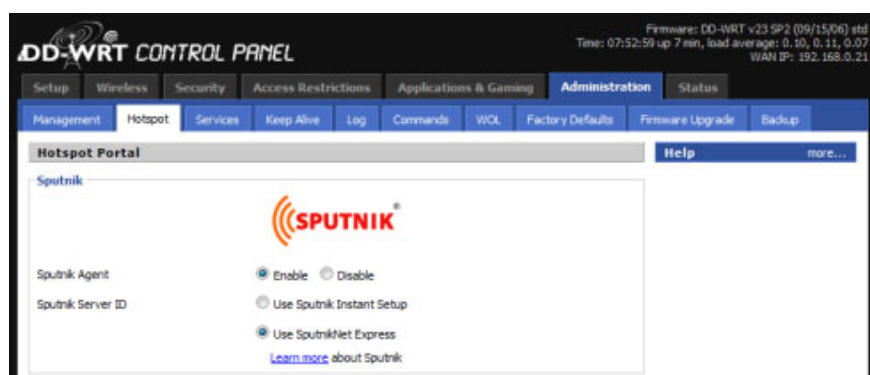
DD-WRT CONTROL PANEL

Firmware: DD-WRT v23 SP2 (09/15/06) std
Time: 07:52:59 up 7 min, load average: 0.10, 0.11, 0.07
WAN IP: 192.168.0.21

Setup | Wireless | Security | Access Restrictions | Applications & Gaming | Administration | Status

Management | Hotspot | Services | Keep Alive | Log | Commands | WOL | Factory Defaults | Firmware Upgrade | Backup

Hotspot Portal

Help more...

Sputnik

SPUTNIK®

Sputnik Agent  Enable  Disable

Sputnik Server ID  Use Sputnik Instant Setup

Use SputnikNet Express

Learn more about Sputnik